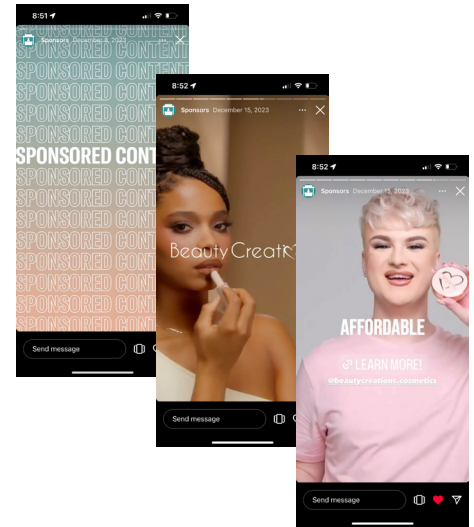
8:51

Sponsors December 8, 2023

SPONSORED CONTENT
SPONSORED CONTENT
SPONSORED CONTENT
SPONSORED CONTENT
SPONSORED CONTENT
SPONSORED CONT
SPONSORED CONTENT
SPONSORED CONTENT
SPONSORED CONTENT
SPONSORED CONTENT
SPONSORED CONTENT
SPONSORED CONTENT
SPONSORED CONTENT

Send message

8:52

Sponsors December 15, 2023

Beauty Creat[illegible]

Send message

8:52

Sponsors December 12, 2023

AFFORDABLE

LEARN MORE!

@beautycreations.cosmetics

Send message